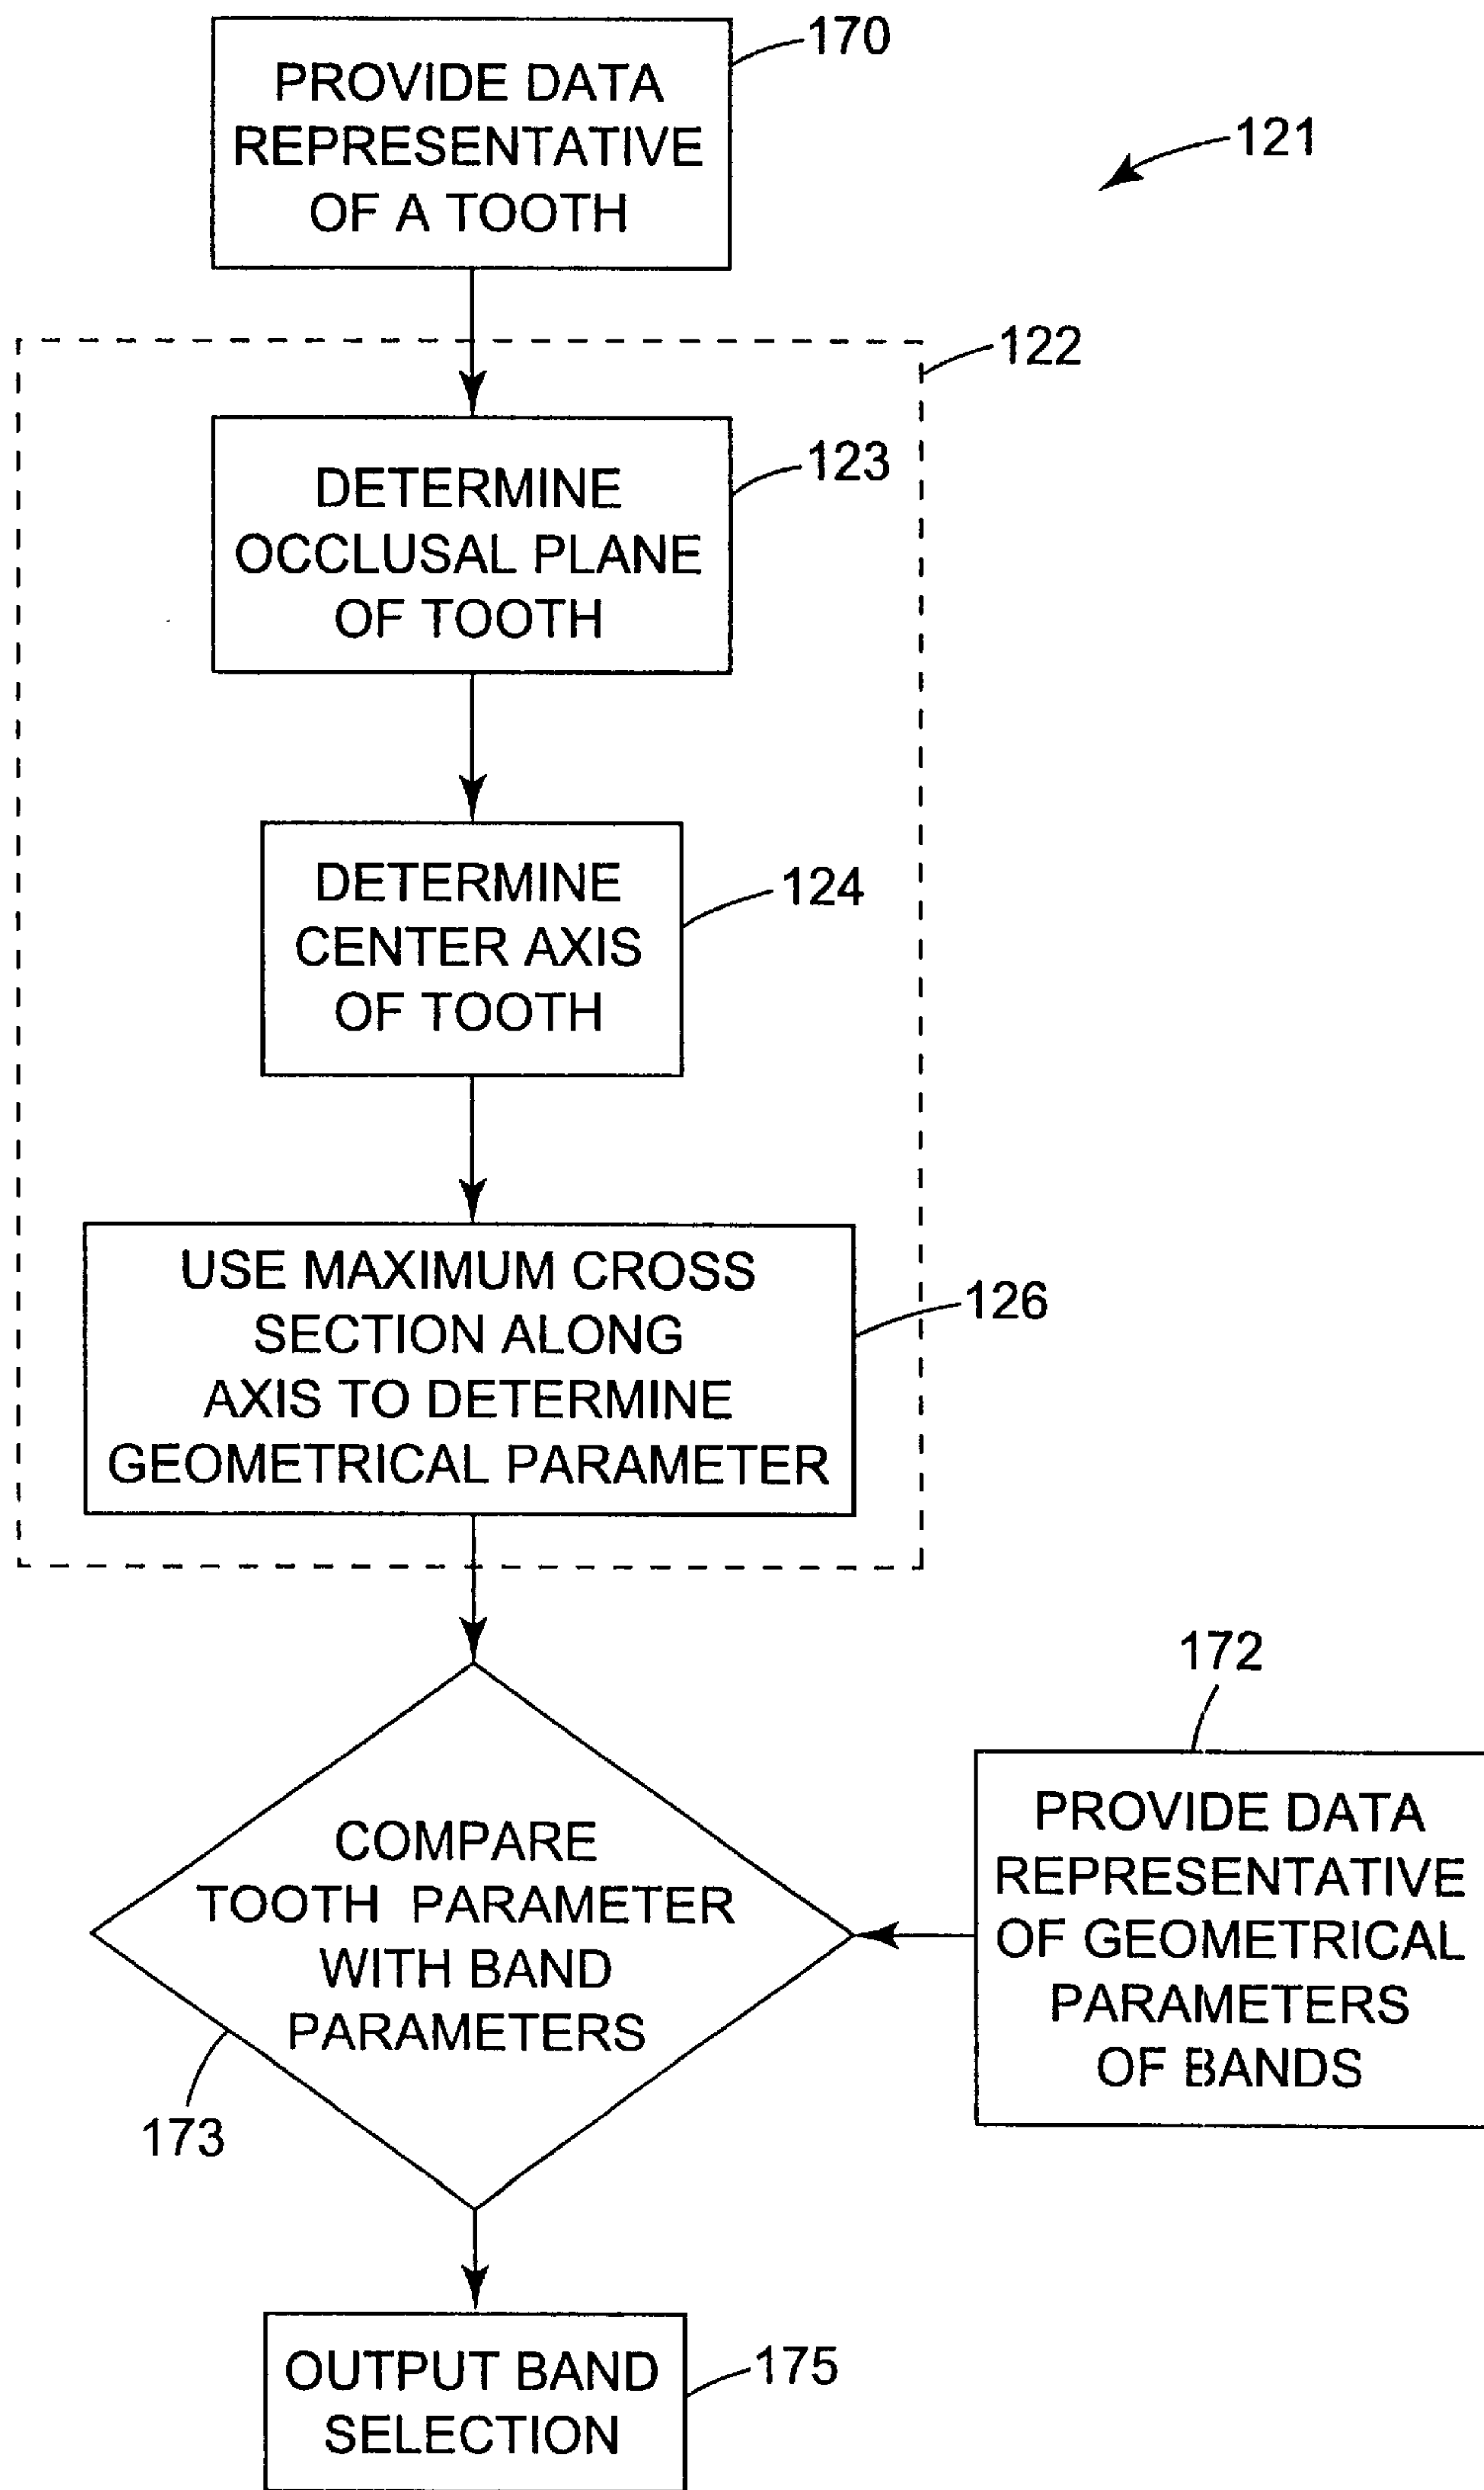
PROVIDE DATA REPRESENTATIVE OF A TOOTH

170

121

122

DETERMINE OCCLUSAL PLANE OF TOOTH

123

DETERMINE CENTER AXIS OF TOOTH

124

USE MAXIMUM CROSS SECTION ALONG AXIS TO DETERMINE GEOMETRICAL PARAMETER

126

172

COMPARE TOOTH PARAMETER WITH BAND PARAMETERS

173

PROVIDE DATA REPRESENTATIVE OF GEOMETRICAL PARAMETERS OF BANDS

OUTPUT BAND SELECTION

175